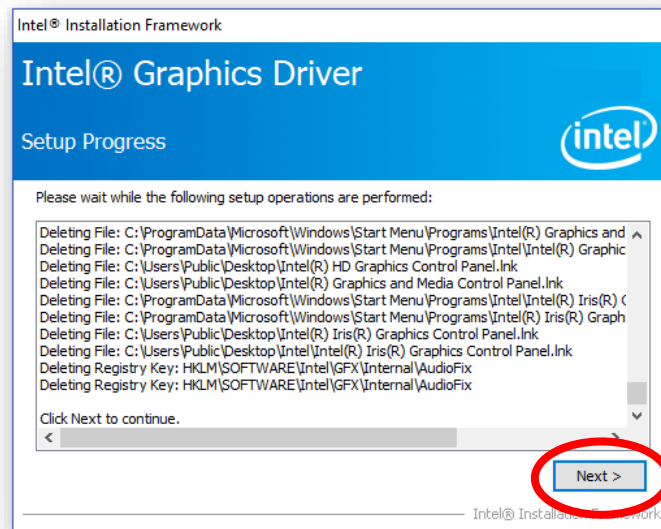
Intel® Installation Framework

Intel® Graphics Driver

Setup Progress

intel

Please wait while the following setup operations are performed:

Deleting File: C:\ProgramData\Microsoft\Windows\Start Menu\Programs\Intel(R) Graphics and
Deleting File: C:\ProgramData\Microsoft\Windows\Start Menu\Programs\Intel\Intel(R) Graphic
Deleting File: C:\Users\Public\Desktop\Intel(R) HD Graphics Control Panel.lnk
Deleting File: C:\Users\Public\Desktop\Intel(R) Graphics and Media Control Panel.lnk
Deleting File: C:\ProgramData\Microsoft\Windows\Start Menu\Programs\Intel\Intel(R) Iris(R) G
Deleting File: C:\ProgramData\Microsoft\Windows\Start Menu\Programs\Intel(R) Iris(R) Graph
Deleting File: C:\Users\Public\Desktop\Intel(R) Iris(R) Graphics Control Panel.lnk
Deleting File: C:\Users\Public\Desktop\Intel\Intel(R) Iris(R) Graphics Control Panel.lnk
Deleting Registry Key: HKLM\SOFTWARE\Intel\GFX\Internal\AudioFix
Deleting Registry Key: HKLM\SOFTWARE\Intel\GFX\Internal\AudioFix

Click Next to continue.

Next >

Intel® Installation Framework